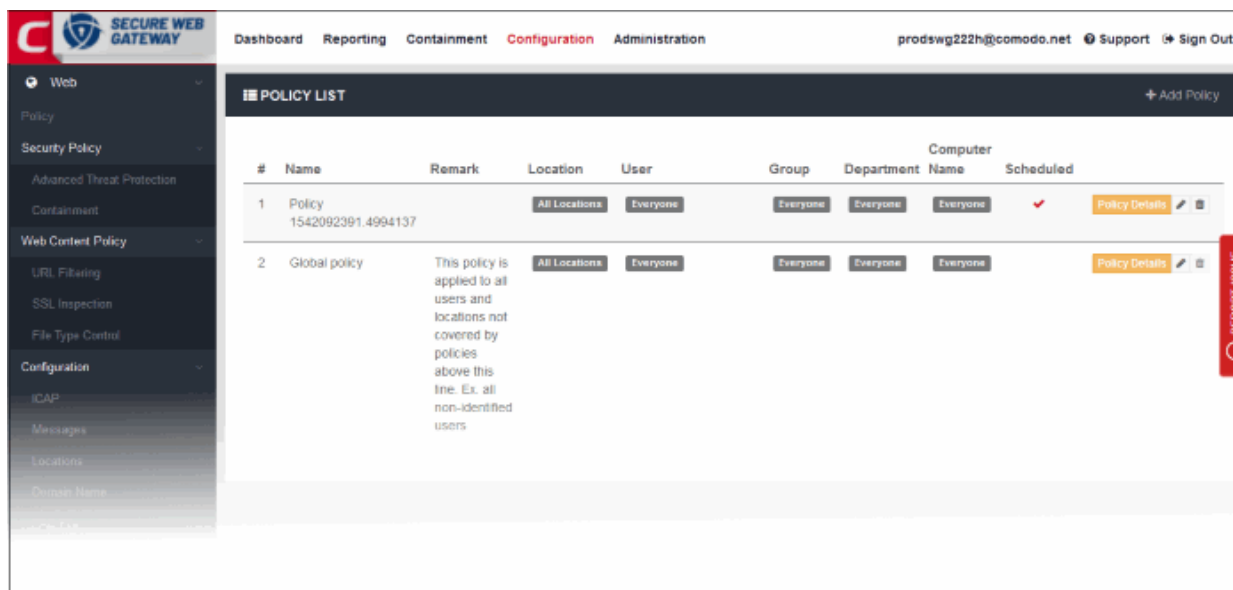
SECURE WEB GATEWAY

Dashboard Reporting Containment Configuration Administration prodswg222h@comodo.net Support Sign Out

Web
Policy
Security Policy
Advanced Threat Protection
Containment
Web Content Policy
URL Filtering
SSL Inspection
File Type Control
Configuration
ICAP
Messages
Locations
Domain Name

POLICY LIST
+ Add Policy

| # | Name | Remark | Location | User | Group | Department | Computer Name | Scheduled | |
|---|---|---|---|---|---|---|---|---|---|
| 1 | Policy 1542092391.4994137 | | All Locations | Everyone | Everyone | Everyone | Everyone | ✔ | Policy Details |
| 2 | Global policy | This policy is applied to all users and locations not covered by policies above this line. Ex. all non-identified users | All Locations | Everyone | Everyone | Everyone | Everyone | | Policy Details |